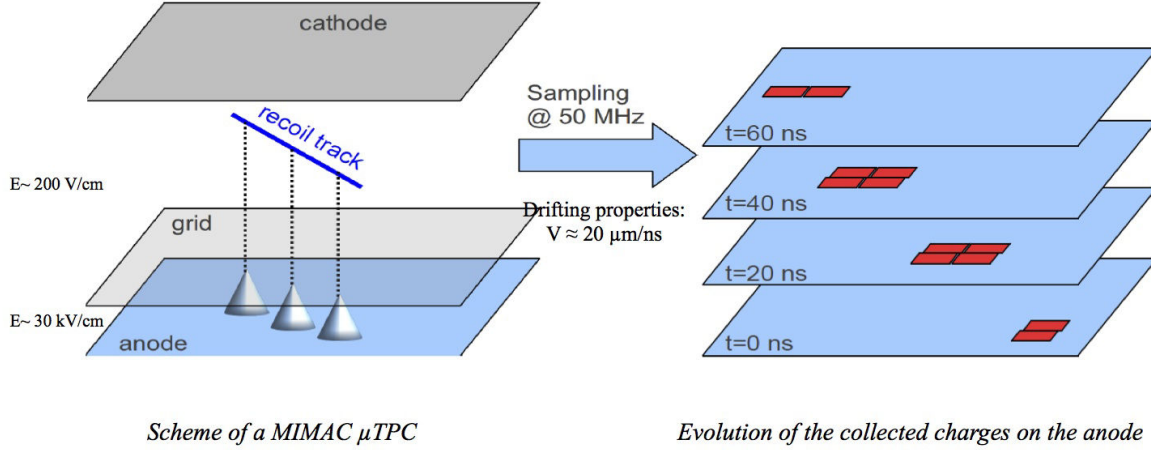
cathode

recoil track

E~ 200 V/cm

grid

E~ 30 kV/cm

anode

Sampling @ 50 MHz

Drifting properties: V ≈ 20 μm/ns

t=60 ns

t=40 ns

t=20 ns

t=0 ns

Scheme of a MIMAC μTPC

Evolution of the collected charges on the anode